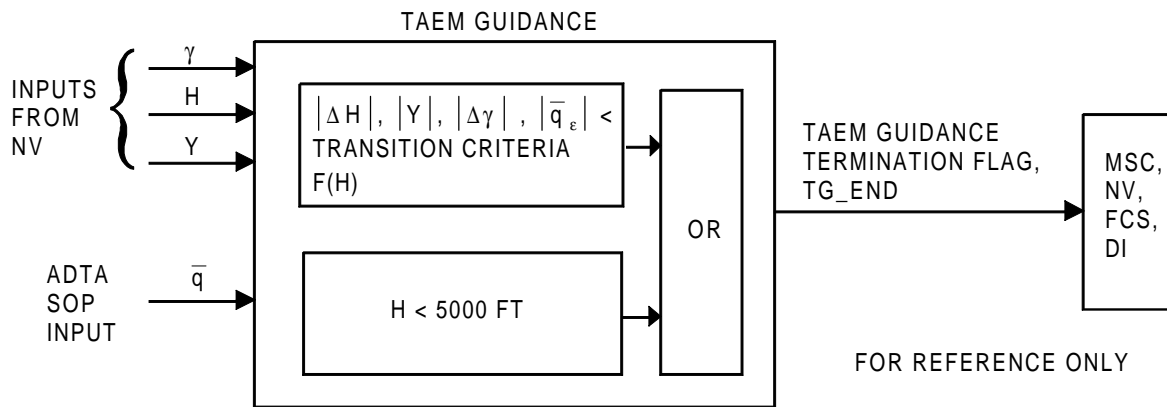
TAEM GUIDANCE

INPUTS FROM NV

$\gamma$

H

Y

$|\Delta H|$, $|Y|$, $|\Delta\gamma|$ , $|\bar{q}_{\varepsilon}|$ < TRANSITION CRITERIA F(H)

OR

TAEM GUIDANCE TERMINATION FLAG, TG_END

MSC, NV, FCS, DI

ADTA SOP INPUT

$\bar{q}$

H < 5000 FT

FOR REFERENCE ONLY